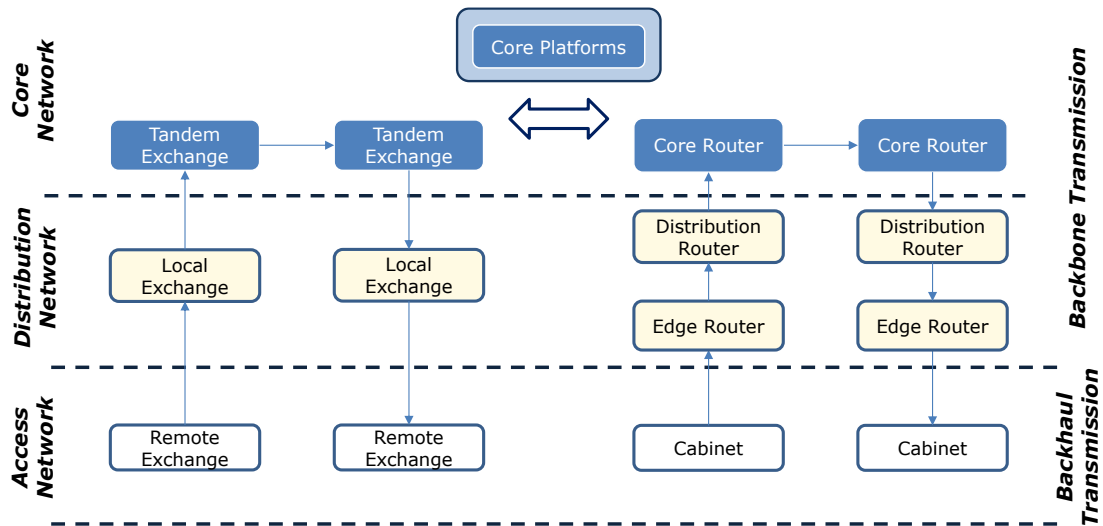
Core Platforms

Core Network

Tandem Exchange

Tandem Exchange

Core Router

Core Router

Backbone Transmission

Distribution Network

Local Exchange

Local Exchange

Distribution Router

Distribution Router

Edge Router

Edge Router

Access Network

Remote Exchange

Remote Exchange

Cabinet

Cabinet

Backhaul Transmission